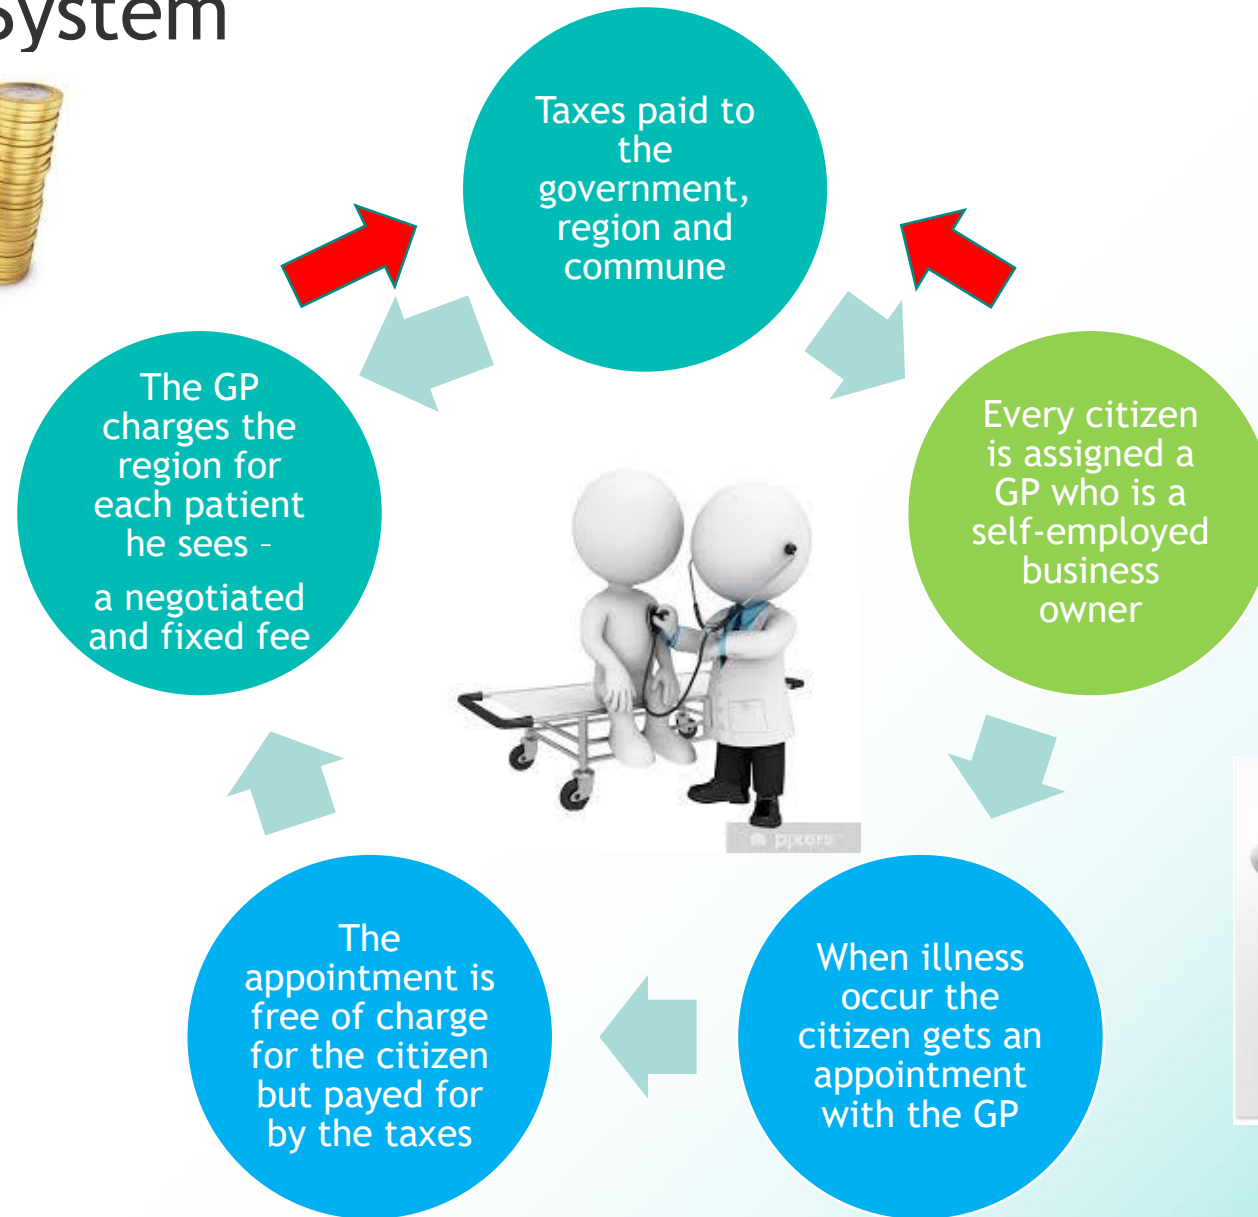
ystem

Taxes paid to the government, region and commune

Every citizen is assigned a GP who is a self-employed business owner

When illness occur the citizen gets an appointment with the GP

The appointment is free of charge for the citizen but payed for by the taxes

The GP charges the region for each patient he sees -

a negotiated and fixed fee

pixers